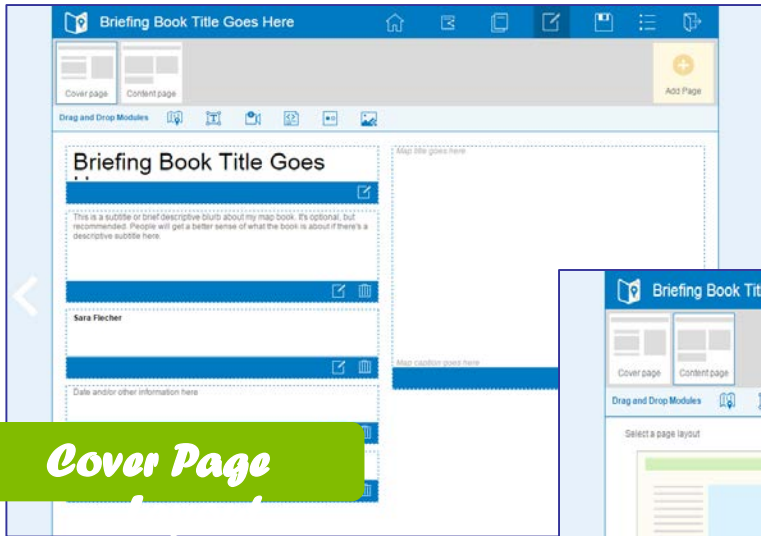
Briefing Book Title Goes Here

Cover page
Content page
Add Page

Drag and Drop Modules

Briefing Book Title Goes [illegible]

This is a subtitle or brief descriptive blurb about my map book. It's optional, but recommended. People will get a better sense of what the book is about if there's a descriptive subtitle here.

Sara Flecher

Date and/or other information here

Map title goes here

Map caption goes here

Cover Page
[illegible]

Briefing Book Tit

Cover page
Content page

Drag and Drop Modules

Select a page layout